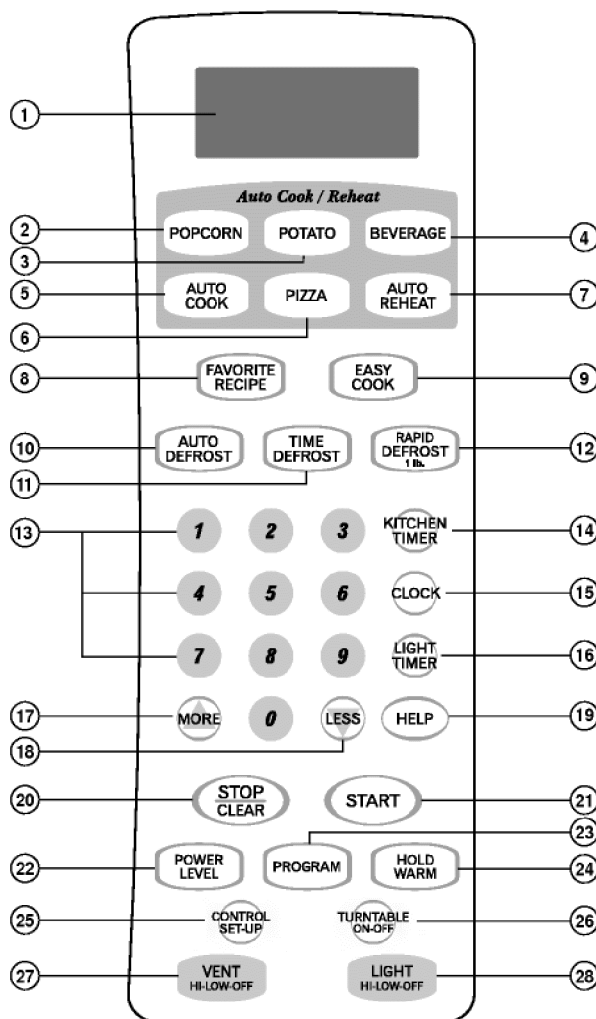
1

Auto Cook / Reheat

2 POPCORN
3 POTATO
4 BEVERAGE
5 AUTO COOK
6 PIZZA
7 AUTO REHEAT
8 FAVORITE RECIPE
9 EASY COOK
10 AUTO DEFROST
11 TIME DEFROST
12 RAPID DEFROST 1 lb.
13 1 2 3 4 5 6 7 8 9 0
14 KITCHEN TIMER
15 CLOCK
16 LIGHT TIMER
17 MORE
18 LESS
19 HELP
20 STOP CLEAR
21 START
22 POWER LEVEL
23 PROGRAM
24 HOLD WARM
25 CONTROL SET-UP
26 TURNTABLE ON-OFF
27 VENT HI-LOW-OFF
28 LIGHT HI-LOW-OFF